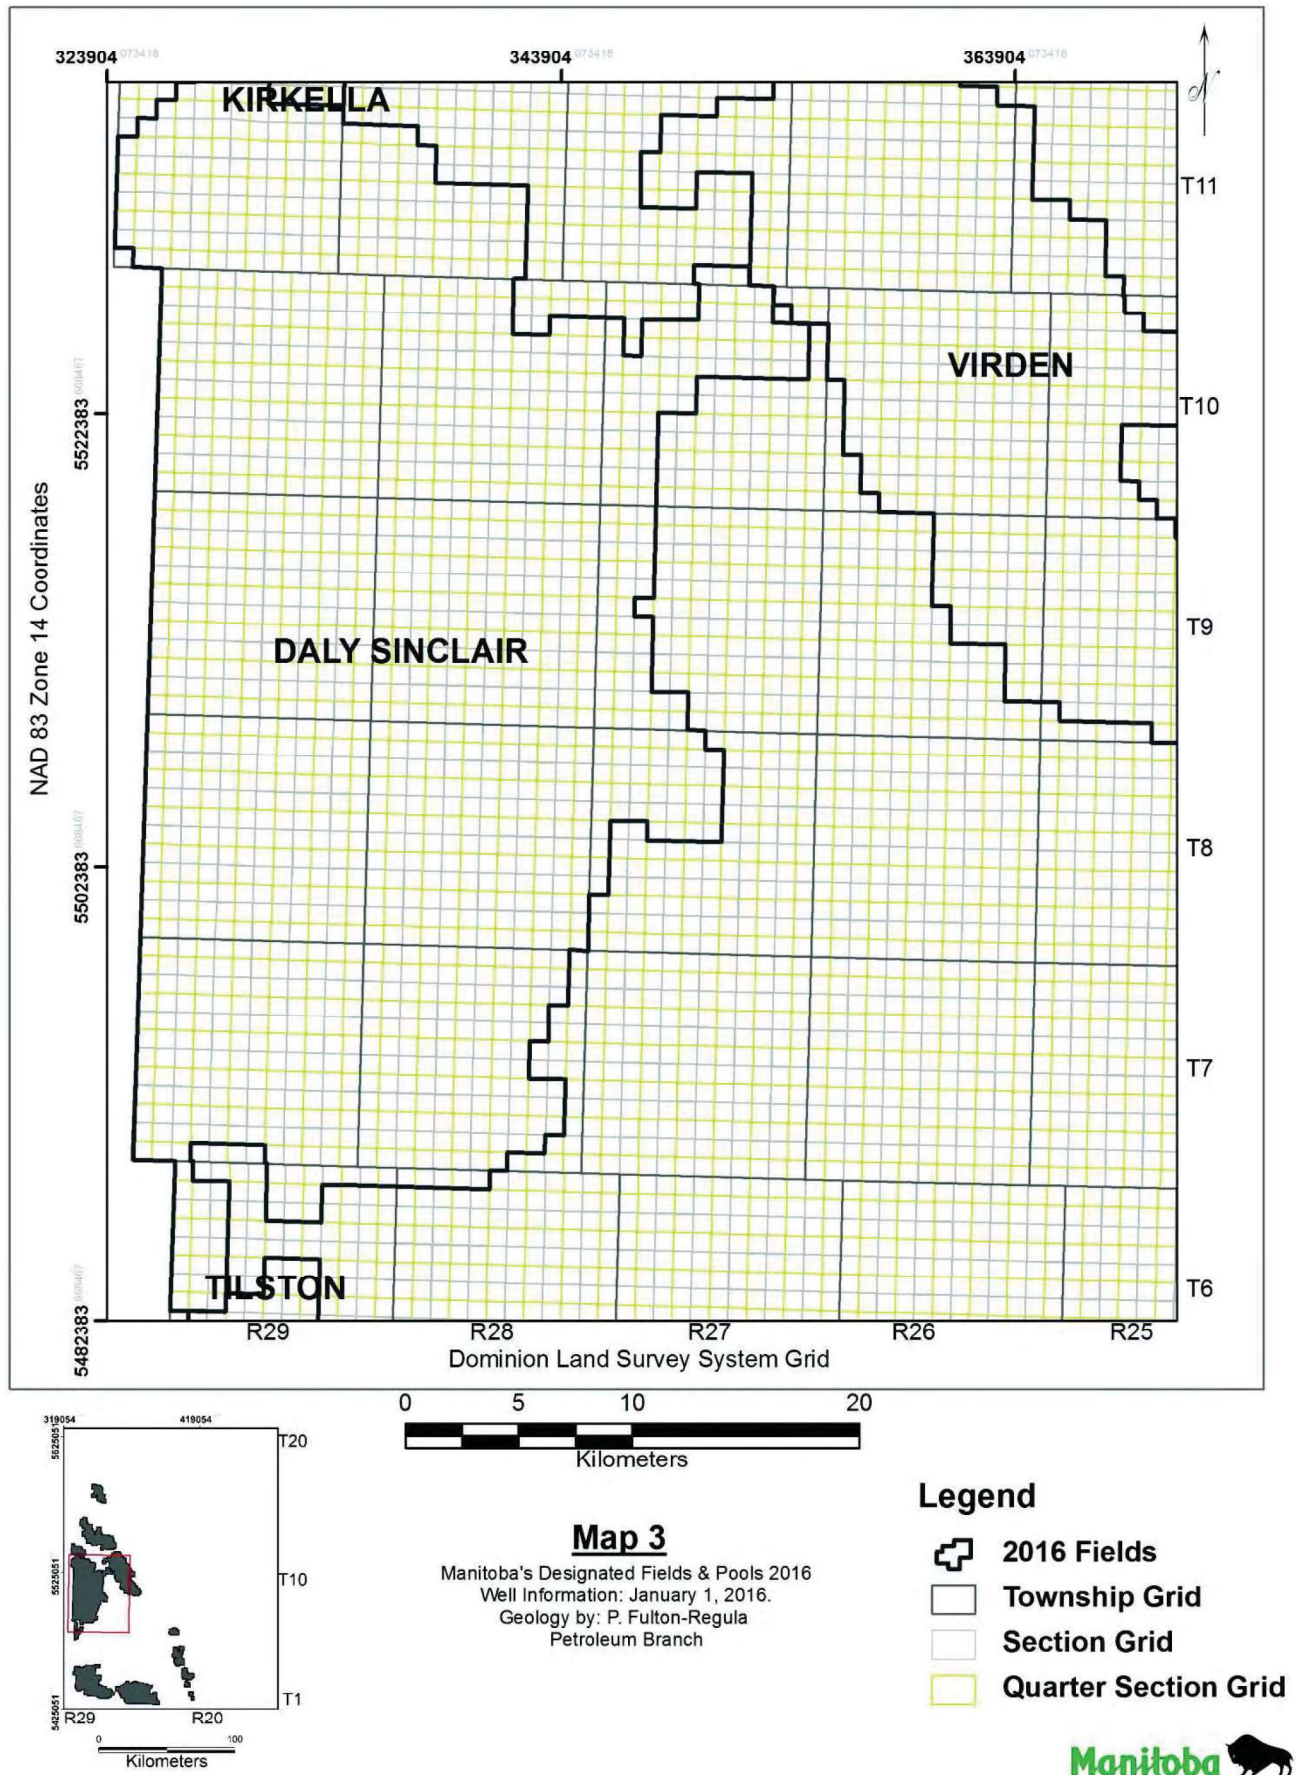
323904 073418
343904 073418
363904 073418

N

KIRKELLA

T11

VIRDEN

T10

NAD 83 Zone 14 Coordinates

5522383 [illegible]

DALY SINCLAIR

T9

T8

5502383 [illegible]

T7

TILSTON

T6

5482383 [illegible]

R29 R28 R27 R26 R25

Dominion Land Survey System Grid

0 5 10 20

Kilometers

319054 419054
5625051
T20
5525051
T10
5425051
T1
R29 R20
0 100
Kilometers

Map 3

Manitoba's Designated Fields & Pools 2016
Well Information: January 1, 2016.
Geology by: P. Fulton-Regula
Petroleum Branch

Legend

2016 Fields
Township Grid
Section Grid
Quarter Section Grid

Manitoba